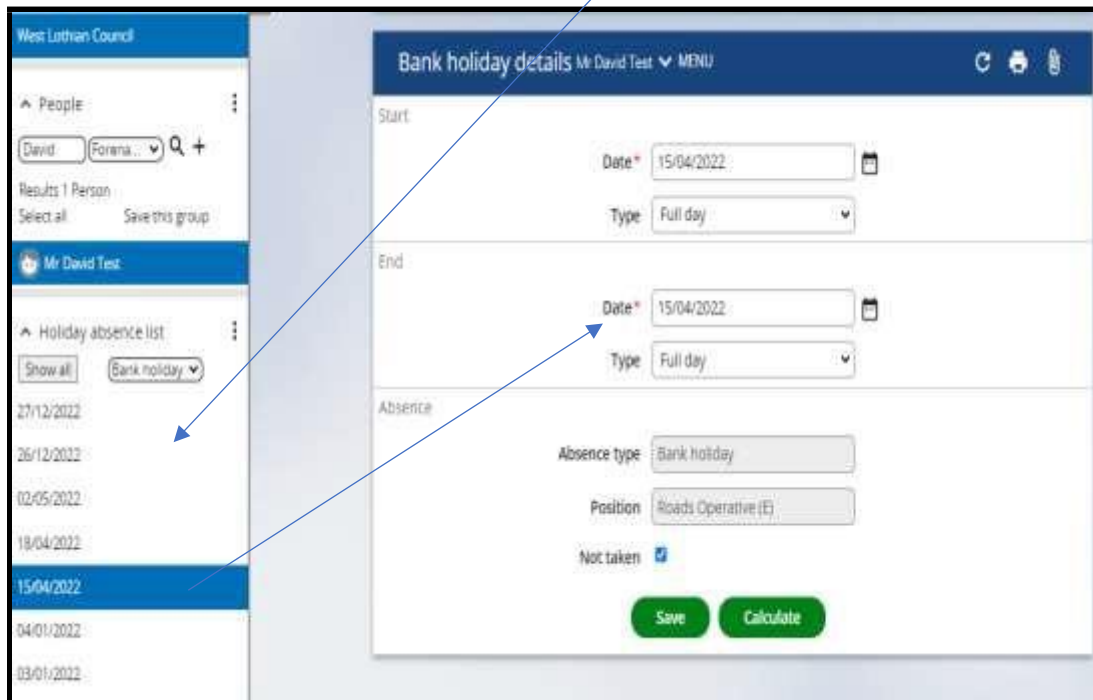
West Lothian Council

People

David Forena...

Results 1 Person

Select all Save this group

Mr David Test

Holiday absence list

Show all Bank holiday

27/12/2022

26/12/2022

02/05/2022

18/04/2022

15/04/2022

04/01/2022

03/01/2022

Bank holiday details Mr David Test MENU

Start

Date* 15/04/2022

Type Full day

End

Date* 15/04/2022

Type Full day

Absence

Absence type Bank holiday

Position Roads Operative (E)

Not taken

Save Calculate